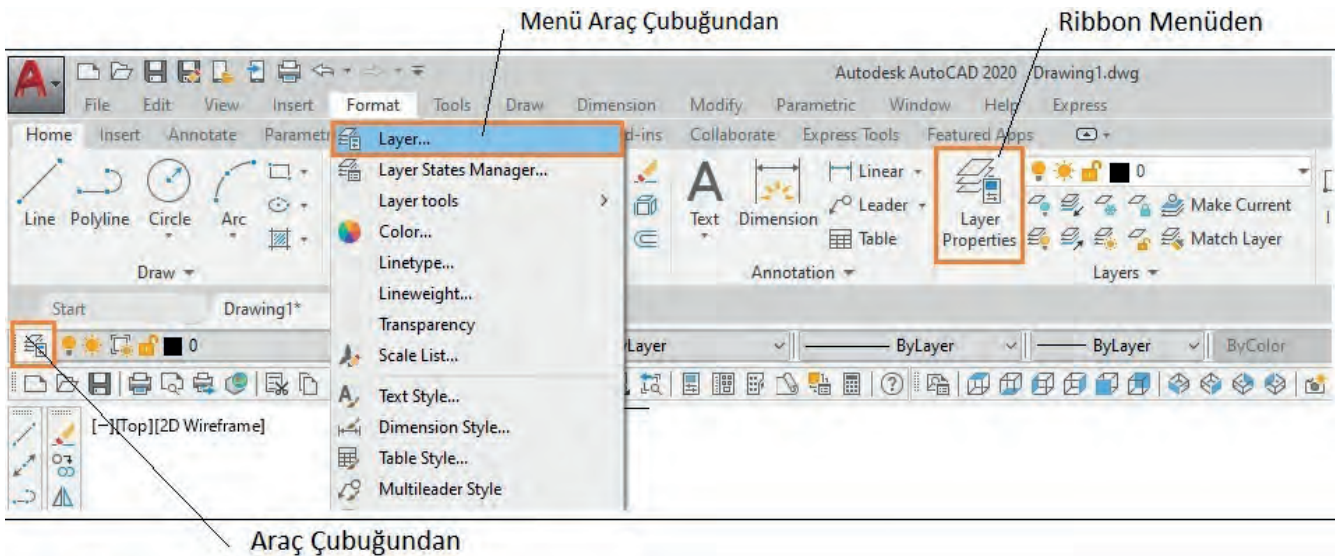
Menü Araç Çubuğundan

Ribbon Menüden

Autodesk AutoCAD 2020 Drawing1.dwg

File Edit View Insert Format Tools Draw Dimension Modify Parametric Window Help Express

Home Insert Annotate Parametr d-ins Collaborate Express Tools Featured Apps

Layer...
Layer States Manager...
Layer tools
Color...
Linetype...
Lineweight...
Transparency
Scale List...
Text Style...
Dimension Style...
Table Style...
Multileader Style

Line Polyline Circle Arc

Draw

Text Dimension

Linear
Leader
Table

Annotation

Layer Properties

0

Make Current
Match Layer

Layers

Start Drawing1*

0

ByLayer ByLayer ByLayer ByColor

[−][Top][2D Wireframe]

Araç Çubuğundan